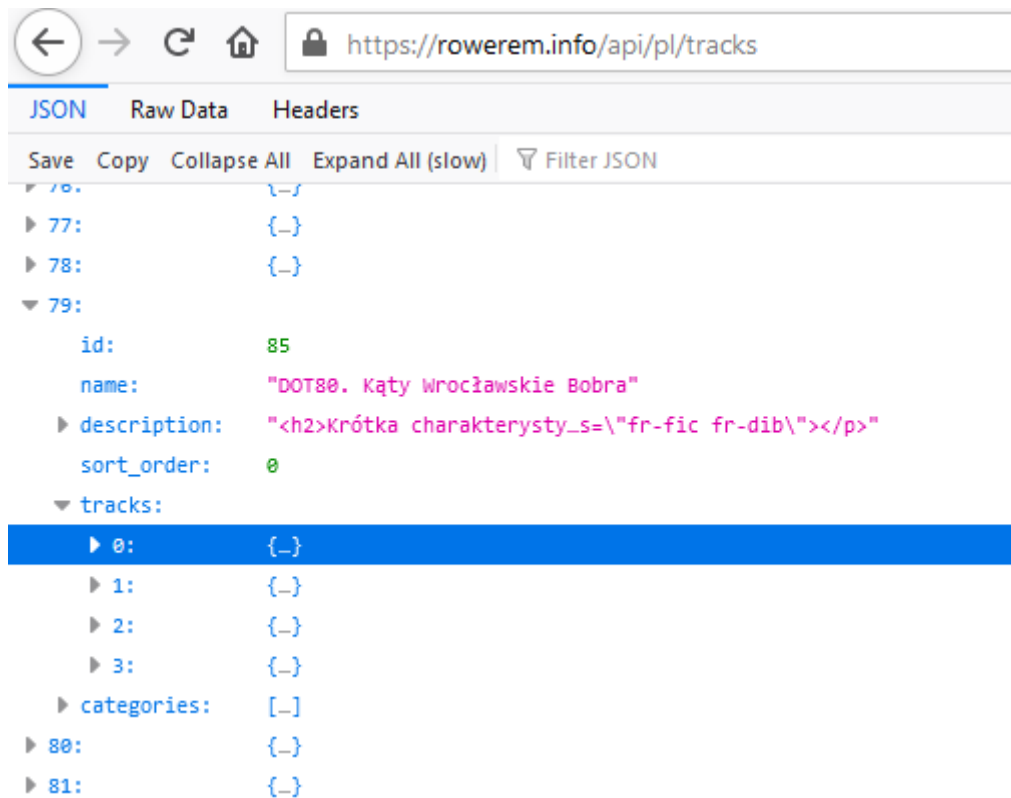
https://rowerem.info/api/pl/tracks

JSON Raw Data Headers

Save Copy Collapse All Expand All (slow) Filter JSON

76: {…}
77: {…}
78: {…}
79:
id: 85
name: "DOT80. Kąty Wrocławskie Bobra"
description: "<h2>Krótka charakterysty…s=\"fr-fic fr-dib\"></p>"
sort_order: 0
tracks:
0: {…}
1: {…}
2: {…}
3: {…}
categories: […]
80: {…}
81: {…}